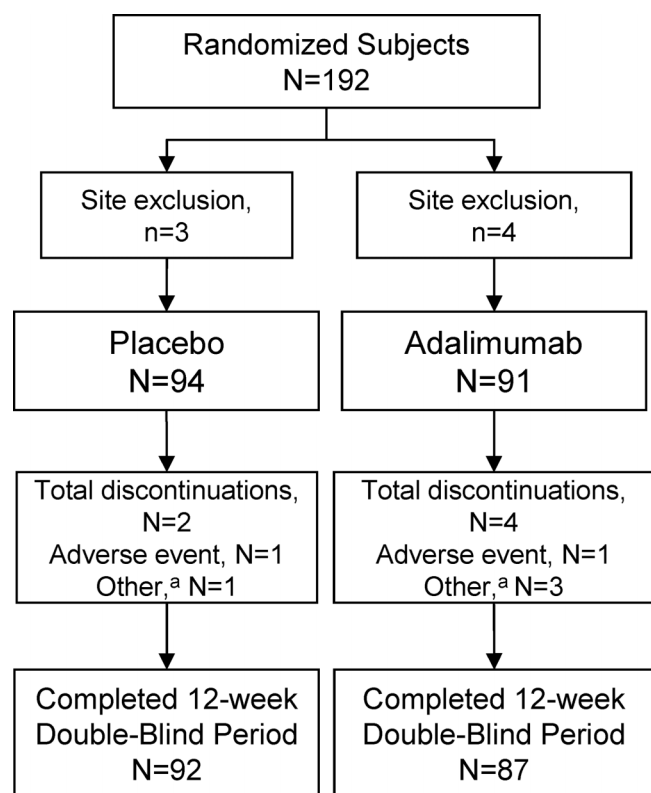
Randomized Subjects
N=192

Site exclusion,
n=3

Site exclusion,
n=4

Placebo
N=94

Adalimumab
N=91

Total discontinuations,
N=2
Adverse event, N=1
Other,$^{a}$ N=1

Total discontinuations,
N=4
Adverse event, N=1
Other,$^{a}$ N=3

Completed 12-week
Double-Blind Period
N=92

Completed 12-week
Double-Blind Period
N=87